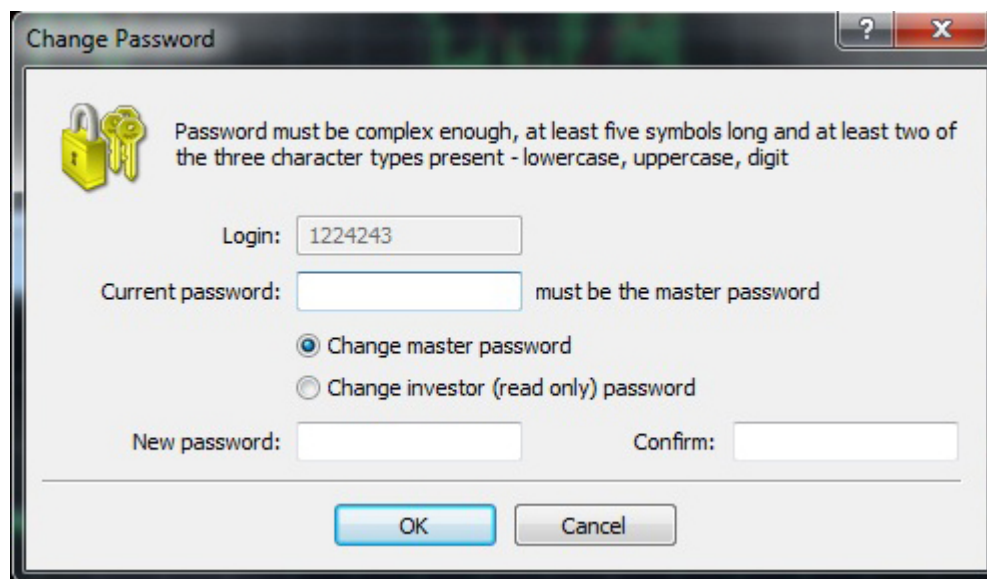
Change Password

?

X

Password must be complex enough, at least five symbols long and at least two of the three character types present - lowercase, uppercase, digit

Login: 1224243

Current password: must be the master password

Change master password

Change investor (read only) password

New password: Confirm:

OK Cancel